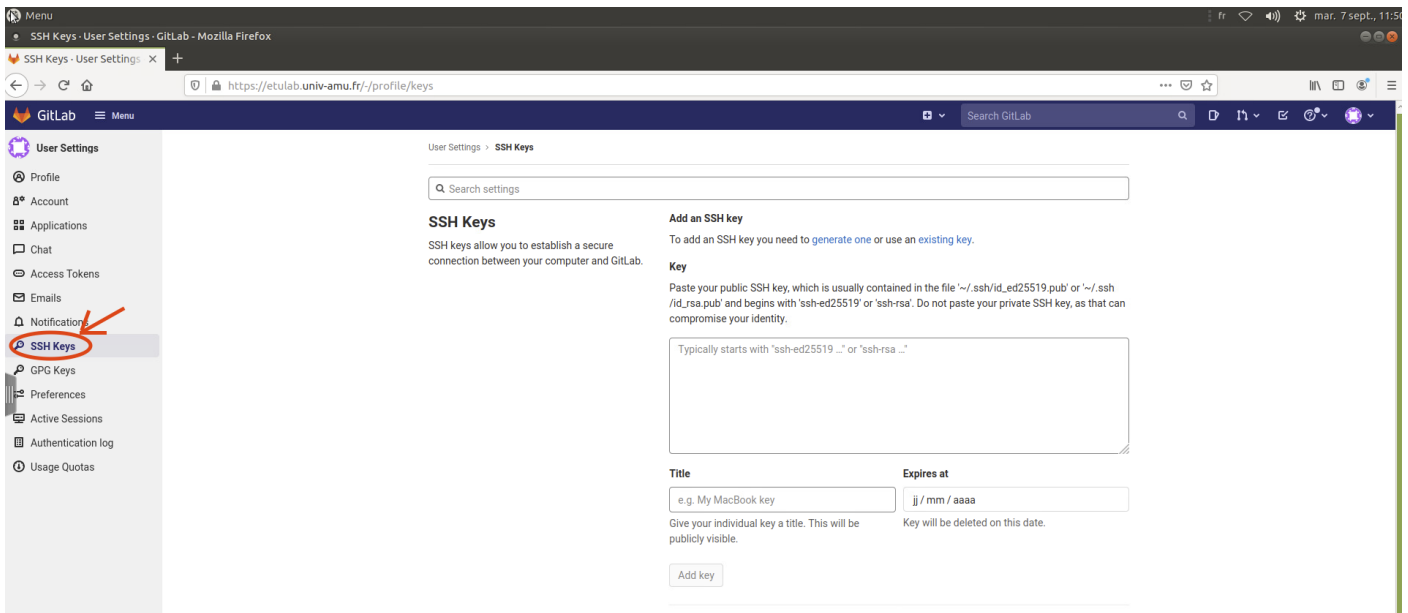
Menu
fr mar. 7 sept., 11:5

SSH Keys · User Settings · GitLab - Mozilla Firefox

SSH Keys · User Settings ×

https://etulab.univ-amu.fr/-/profile/keys

GitLab Menu

Search GitLab

User Settings

Profile
Account
Applications
Chat
Access Tokens
Emails
Notifications
SSH Keys
GPG Keys
Preferences
Active Sessions
Authentication log
Usage Quotas

User Settings > SSH Keys

Search settings

SSH Keys

SSH keys allow you to establish a secure connection between your computer and GitLab.

Add an SSH key

To add an SSH key you need to generate one or use an existing key.

Key

Paste your public SSH key, which is usually contained in the file '~/.ssh/id_ed25519.pub' or '~/.ssh/id_rsa.pub' and begins with 'ssh-ed25519' or 'ssh-rsa'. Do not paste your private SSH key, as that can compromise your identity.

Typically starts with "ssh-ed25519 …" or "ssh-rsa …"

Title

e.g. My MacBook key

Give your individual key a title. This will be publicly visible.

Expires at

jj / mm / aaaa

Key will be deleted on this date.

Add key